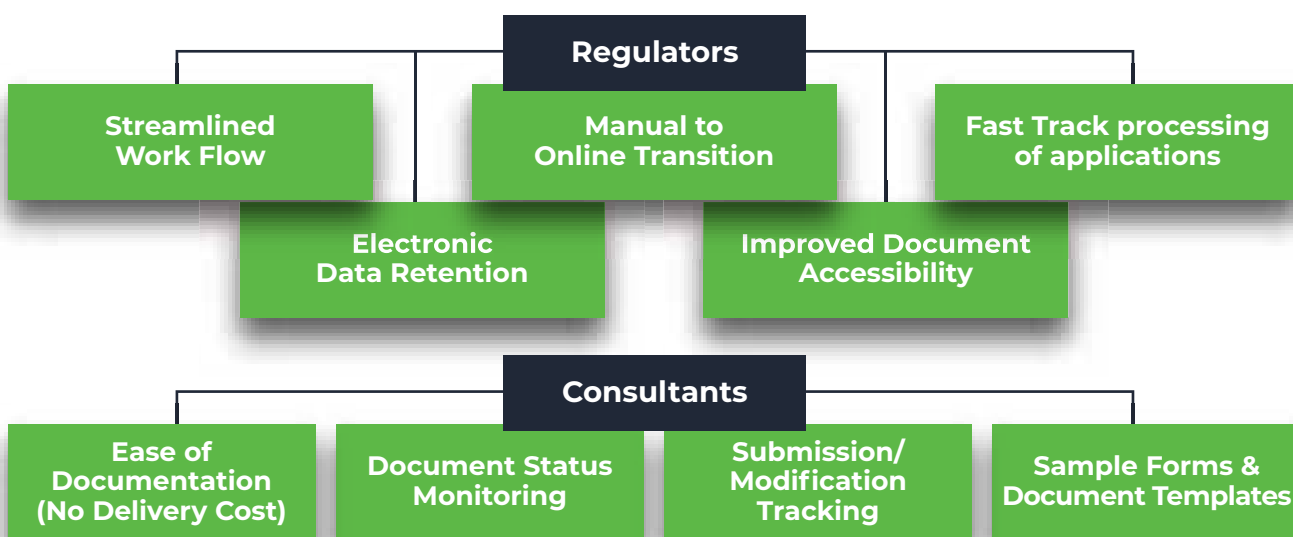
Regulators

Streamlined Work Flow

Manual to Online Transition

Fast Track processing of applications

Electronic Data Retention

Improved Document Accessibility

Consultants

Ease of Documentation (No Delivery Cost)

Document Status Monitoring

Submission/ Modification Tracking

Sample Forms & Document Templates